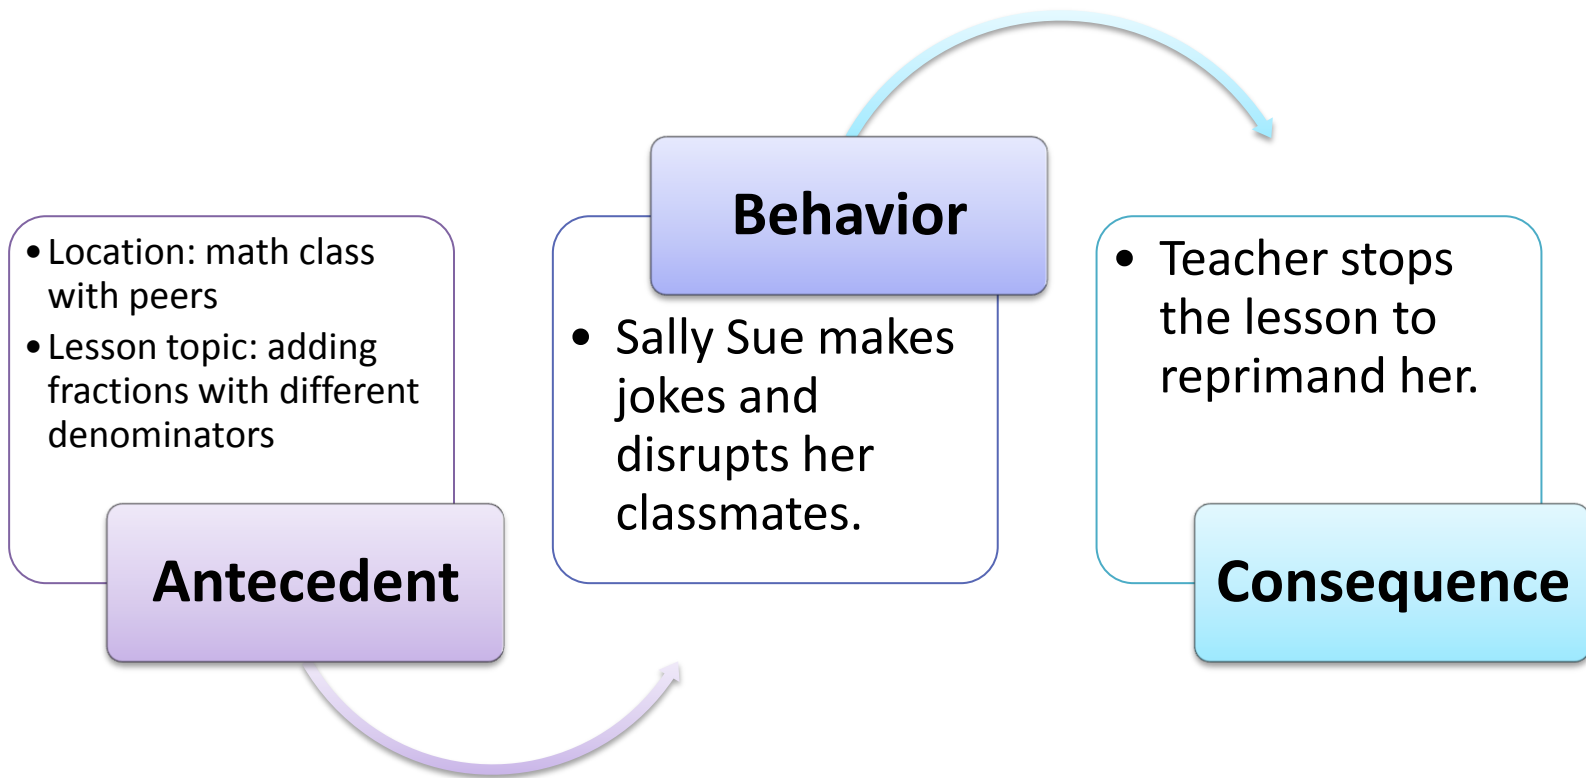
• Location: math class with peers
• Lesson topic: adding fractions with different denominators

Antecedent

Behavior

• Sally Sue makes jokes and disrupts her classmates.

• Teacher stops the lesson to reprimand her.

Consequence